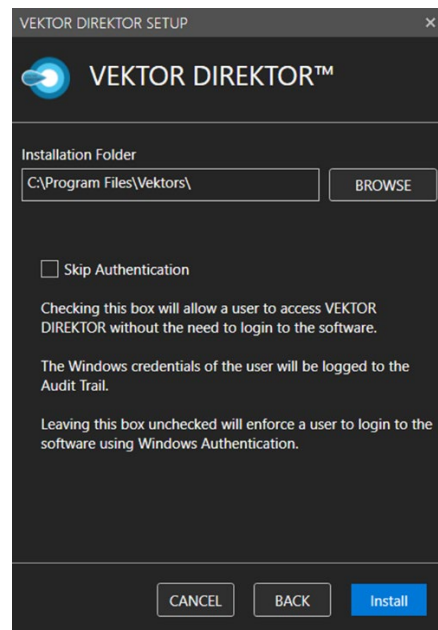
VEKTOR DIREKTOR SETUP

×

VEKTOR DIREKTOR™

Installation Folder

C:\Program Files\Vektors\

BROWSE

Skip Authentication

Checking this box will allow a user to access VEKTOR DIREKTOR without the need to login to the software.

The Windows credentials of the user will be logged to the Audit Trail.

Leaving this box unchecked will enforce a user to login to the software using Windows Authentication.

CANCEL

BACK

Install